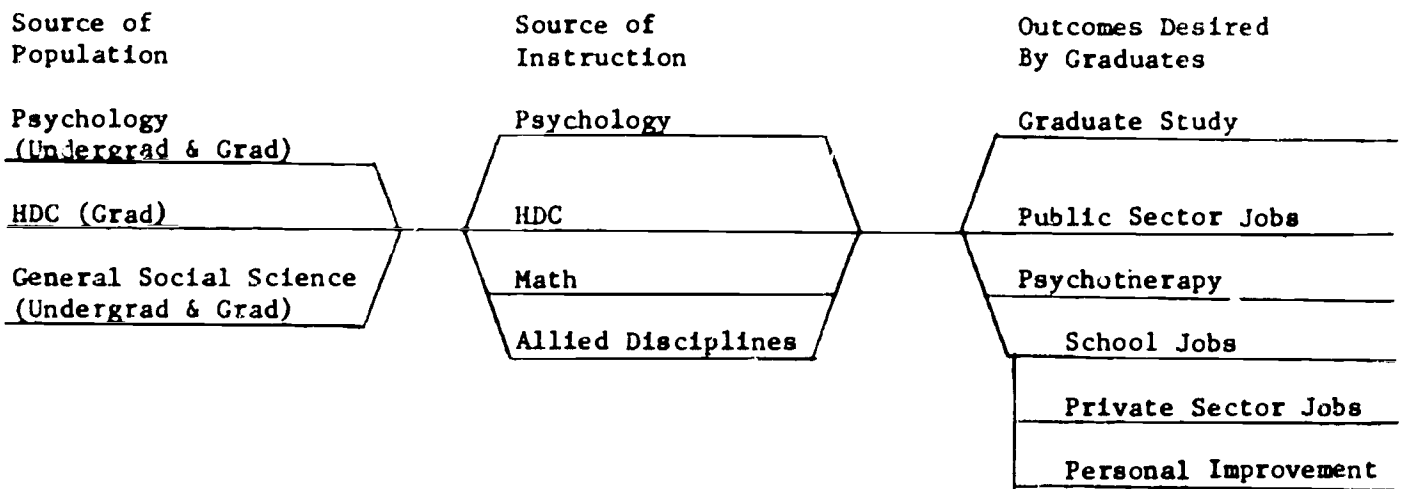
Source of Population

Psychology (Undergrad & Grad)

HDC (Grad)

General Social Science (Undergrad & Grad)

Source of Instruction

Psychology

HDC

Math

Allied Disciplines

Outcomes Desired By Graduates

Graduate Study

Public Sector Jobs

Psychotherapy

School Jobs

Private Sector Jobs

Personal Improvement